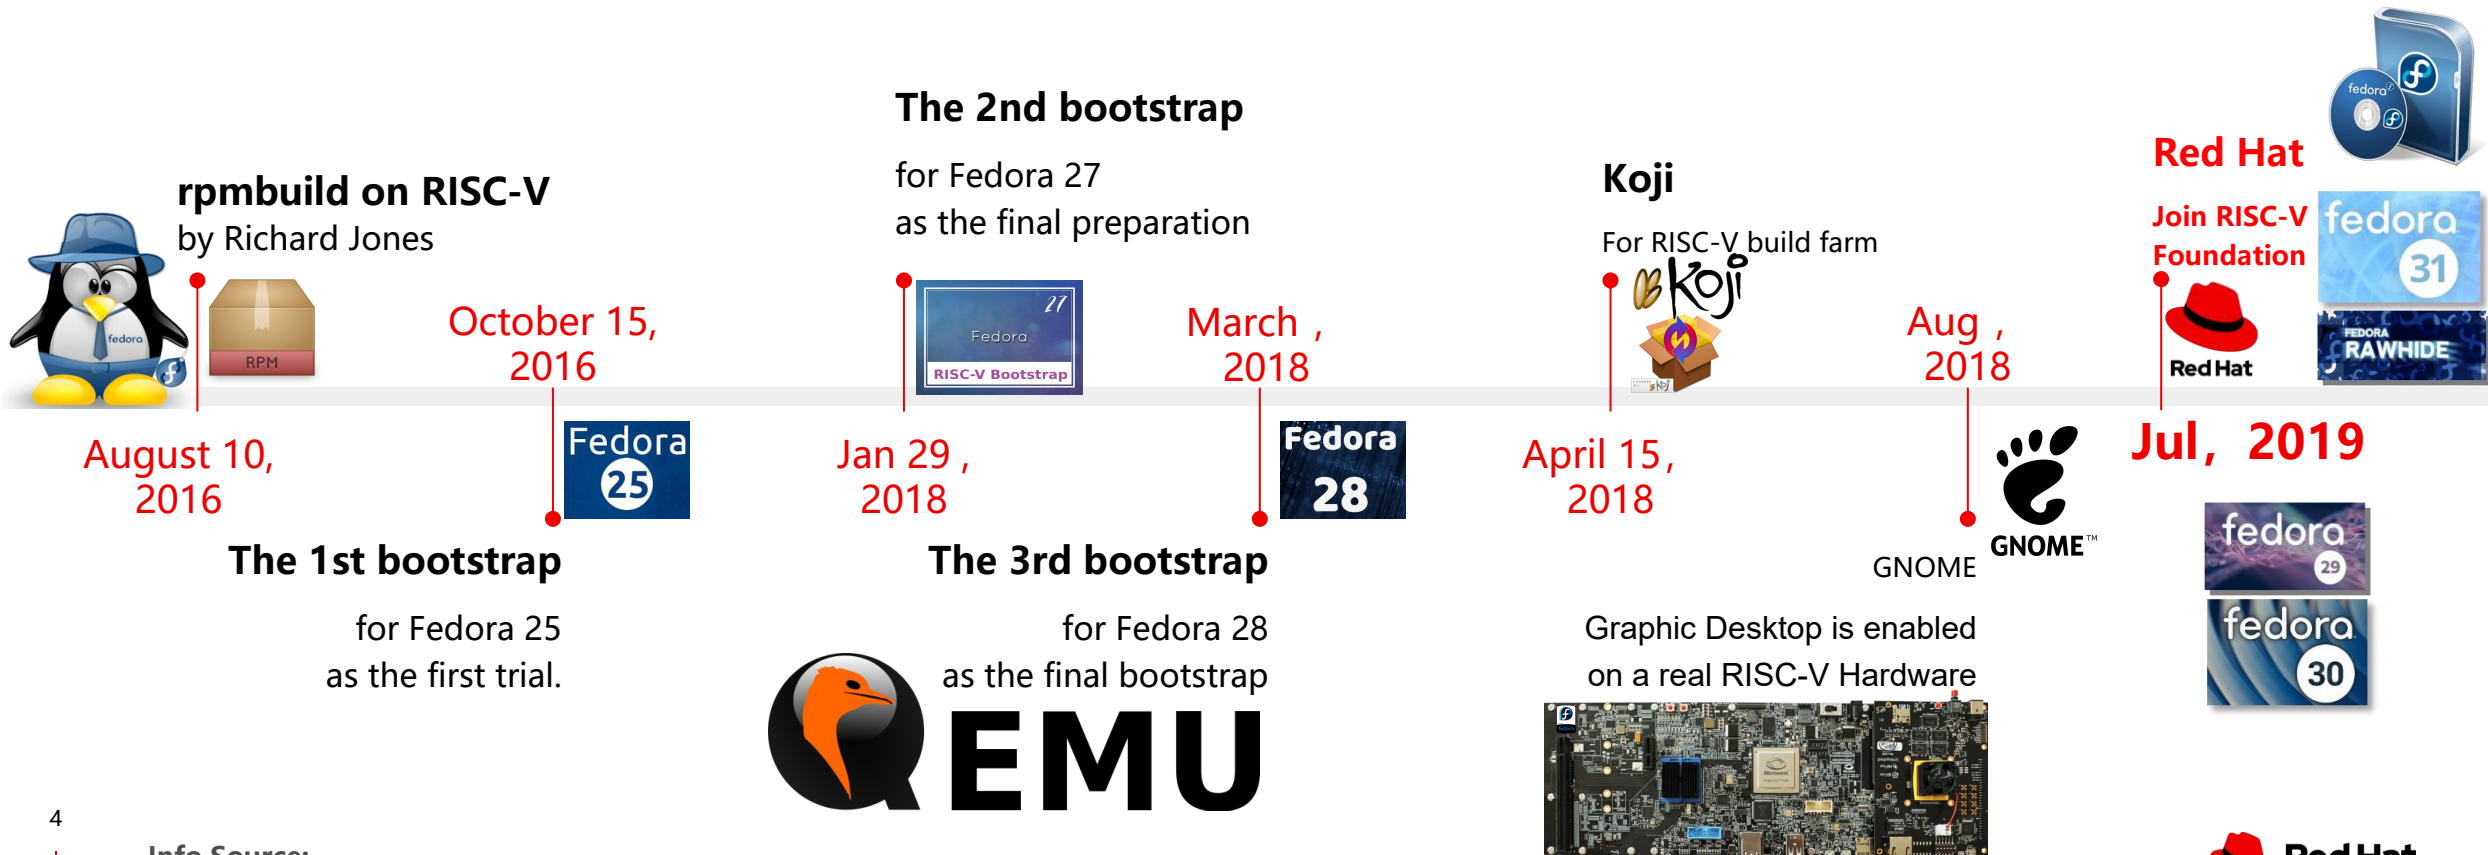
rpmbuild on RISC-V
by Richard Jones

fedora

RPM

August 10, 2016

October 15, 2016

Fedora 25

The 1st bootstrap

for Fedora 25
as the first trial.

The 2nd bootstrap

for Fedora 27
as the final preparation

27
Fedora
RISC-V Bootstrap

Jan 29 , 2018

March , 2018

Fedora 28

The 3rd bootstrap

for Fedora 28
as the final bootstrap

EMU

Koji

For RISC-V build farm

Koji

April 15, 2018

Aug , 2018

GNOME™

GNOME

Graphic Desktop is enabled
on a real RISC-V Hardware

Red Hat

Join RISC-V Foundation

Red Hat

fedora 31

FEDORA RAWHIDE

Jul, 2019

fedora 29

fedora 30

4

Info Source:

Red Hat